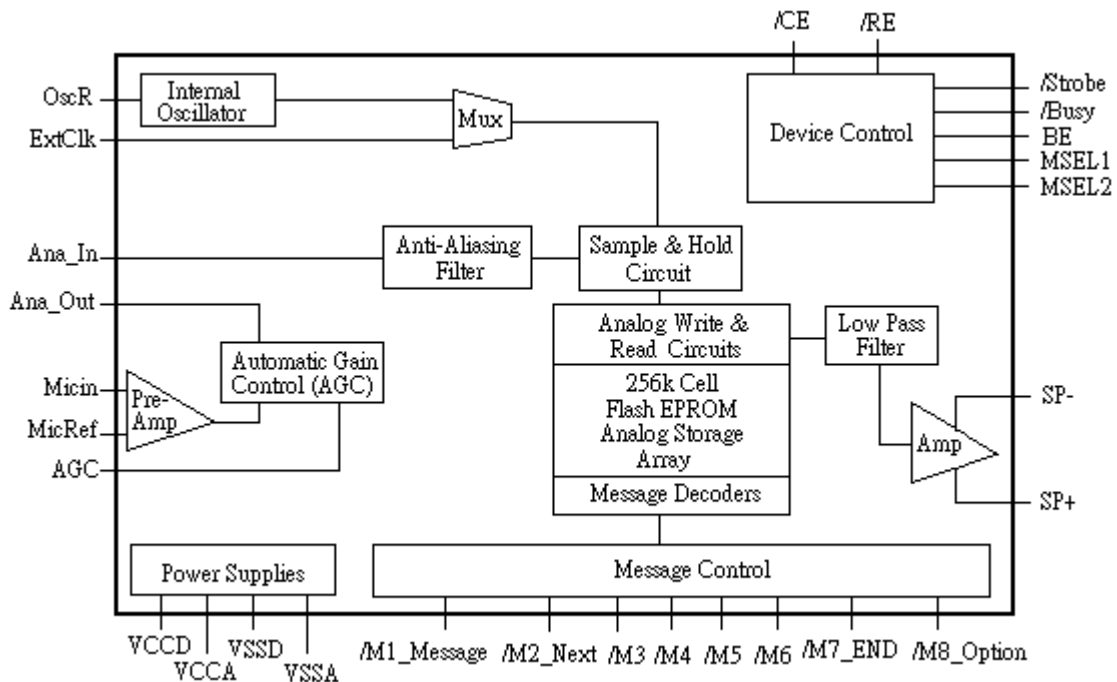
/CE
/RE

OscR
Internal Oscillator
Mux
ExtClk

Device Control
/Strobe
/Busy
BE
MSEL1
MSEL2

Ana_In
Anti-Aliasing Filter
Sample & Hold Circuit

Ana_Out
Automatic Gain Control (AGC)
Micin
MicRef
Pre-Amp
AGC

Analog Write & Read Circuits
256k Cell Flash EPROM Analog Storage Array
Message Decoders

Low Pass Filter
Amp
SP-
SP+

Power Supplies
Message Control

VCCD
VCCA
VSSD
VSSA
/M1_Message
/M2_Next
/M3
/M4
/M5
/M6
/M7_END
/M8_Option